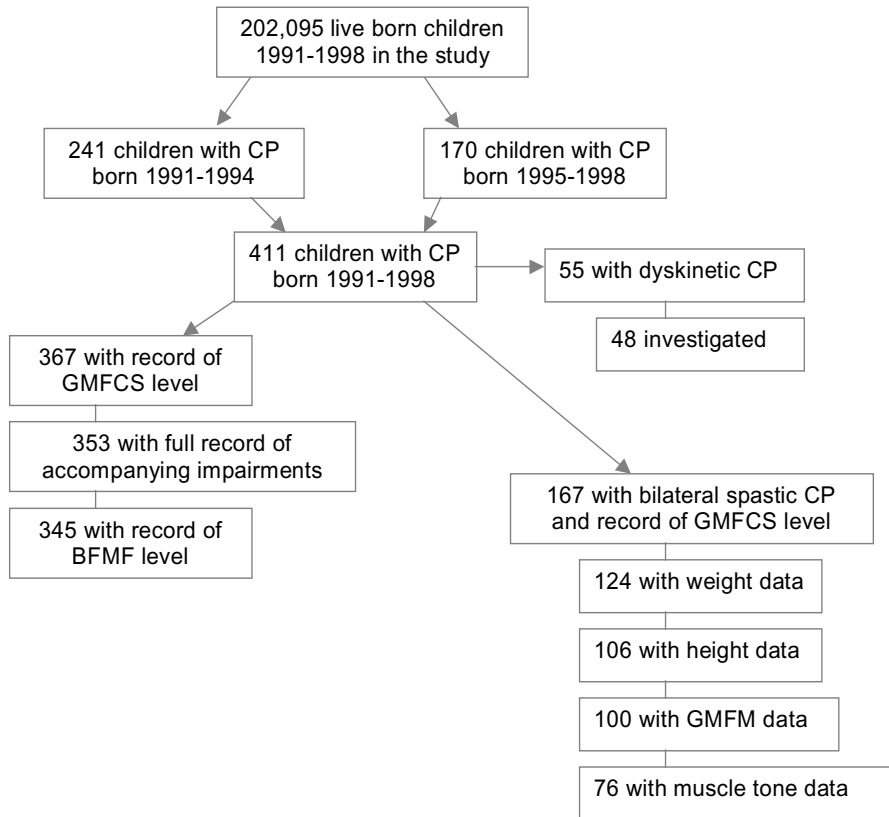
202,095 live born children 1991-1998 in the study

241 children with CP born 1991-1994

170 children with CP born 1995-1998

411 children with CP born 1991-1998

55 with dyskinetic CP

48 investigated

367 with record of GMFCS level

353 with full record of accompanying impairments

345 with record of BFMF level

167 with bilateral spastic CP and record of GMFCS level

124 with weight data

106 with height data

100 with GMFM data

76 with muscle tone data